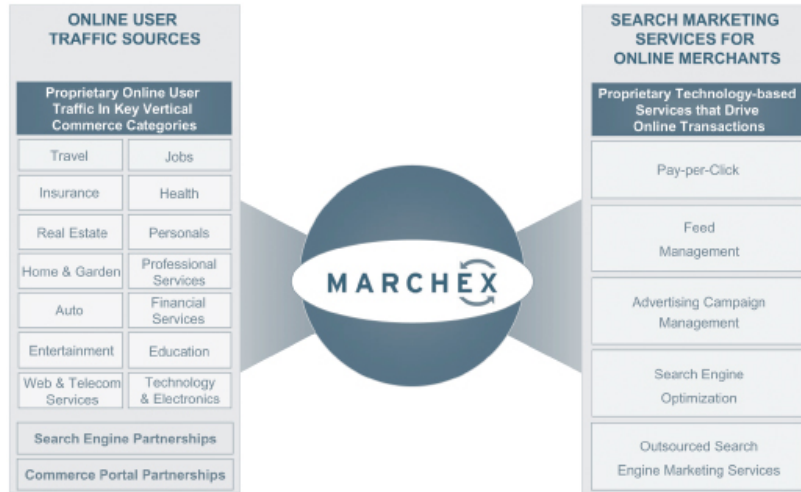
ONLINE USER TRAFFIC SOURCES

Proprietary Online User Traffic In Key Vertical Commerce Categories

Travel
Jobs
Insurance
Health
Real Estate
Personals
Home & Garden
Professional Services
Auto
Financial Services
Entertainment
Education
Web & Telecom Services
Technology & Electronics

Search Engine Partnerships

Commerce Portal Partnerships

MARCHEX

SEARCH MARKETING SERVICES FOR ONLINE MERCHANTS

Proprietary Technology-based Services that Drive Online Transactions

Pay-per-Click

Feed Management

Advertising Campaign Management

Search Engine Optimization

Outsourced Search Engine Marketing Services